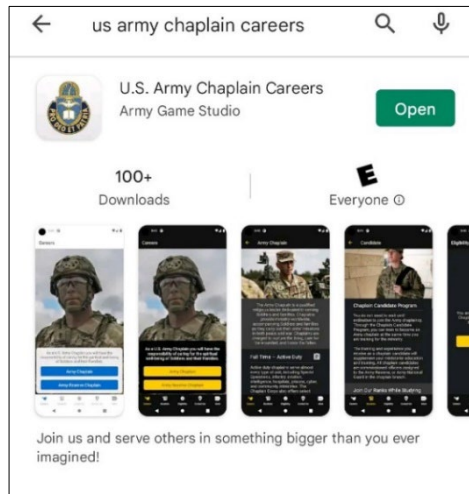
us army chaplain careers

U.S. Army Chaplain Careers
Army Game Studio

Open

100+
Downloads

E
Everyone ⓘ

Careers

Army Chaplain

Army Reserve Chaplain

Careers

Army Chaplain

Candidate

Chaplain Candidate Program

Full Time – Active Duty

Eligibility

Join us and serve others in something bigger than you ever imagined!